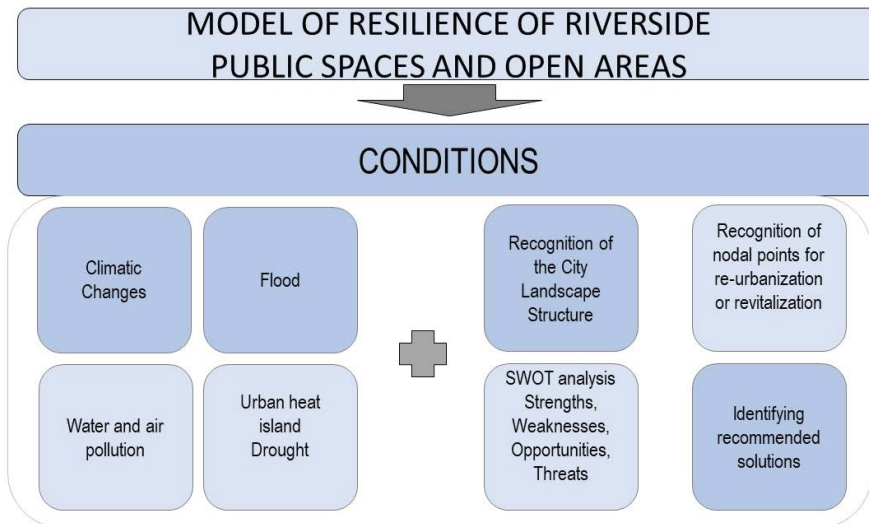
MODEL OF RESILIENCE OF RIVERSIDE PUBLIC SPACES AND OPEN AREAS

CONDITIONS

Climatic Changes

Flood

Water and air pollution

Urban heat island Drought

Recognition of the City Landscape Structure

SWOT analysis Strengths, Weaknesses, Opportunities, Threats

Recognition of nodal points for re-urbanization or revitalization

Identifying recommended solutions